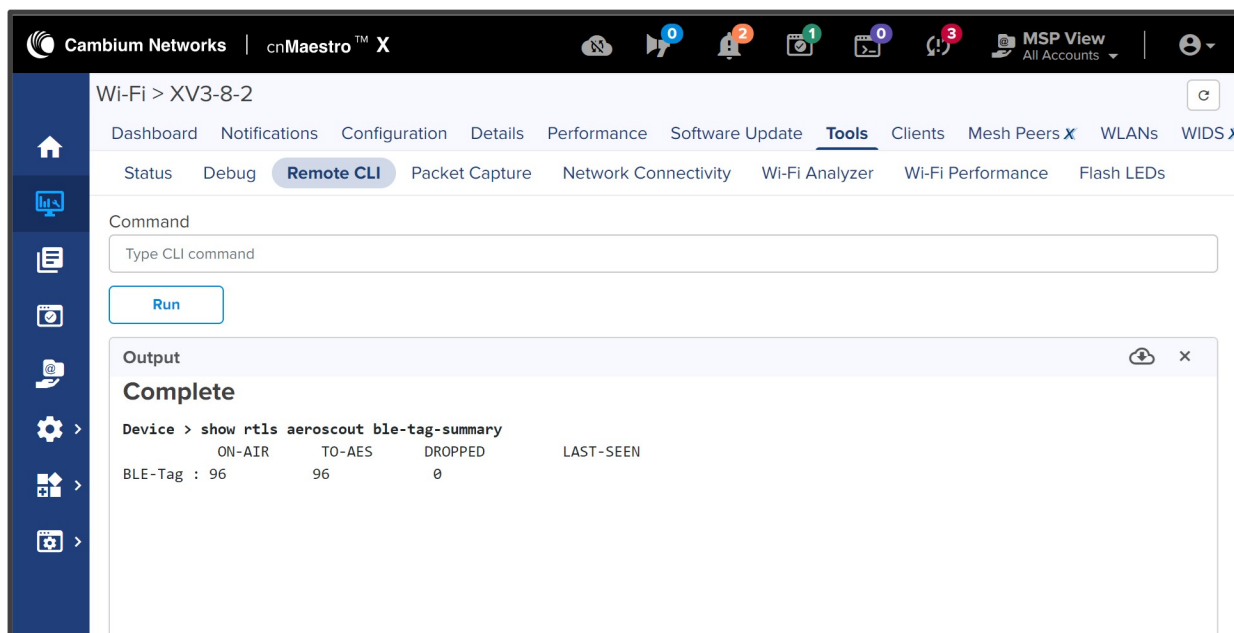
Cambium Networks | cnMaestro™ X

0 2 1 0 3

MSP View
All Accounts

Wi-Fi > XV3-8-2

Dashboard Notifications Configuration Details Performance Software Update Tools Clients Mesh Peers X WLANs WIDS X

Status Debug Remote CLI Packet Capture Network Connectivity Wi-Fi Analyzer Wi-Fi Performance Flash LEDs

Command

Type CLI command

Run

Output

Complete

Device > show rtls aeroscout ble-tag-summary

| | ON-AIR | TO-AES | DROPPED | LAST-SEEN |
|---|---|---|---|---|
| BLE-Tag : | 96 | 96 | 0 | |